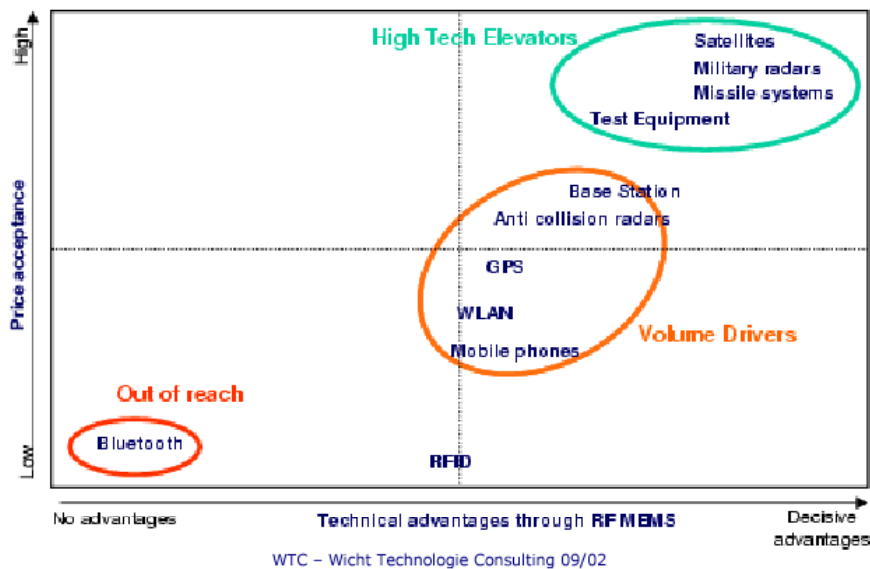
High
Price acceptance
Low

High Tech Elevators
Satellites
Military radars
Missile systems
Test Equipment

Base Station
Anti collision radars
GPS
WLAN
Mobile phones
Volume Drivers

Out of reach
Bluetooth

RFID

No advantages
Technical advantages through RF MEMS
Decisive advantages

WTC – Wicht Technologie Consulting 09/02